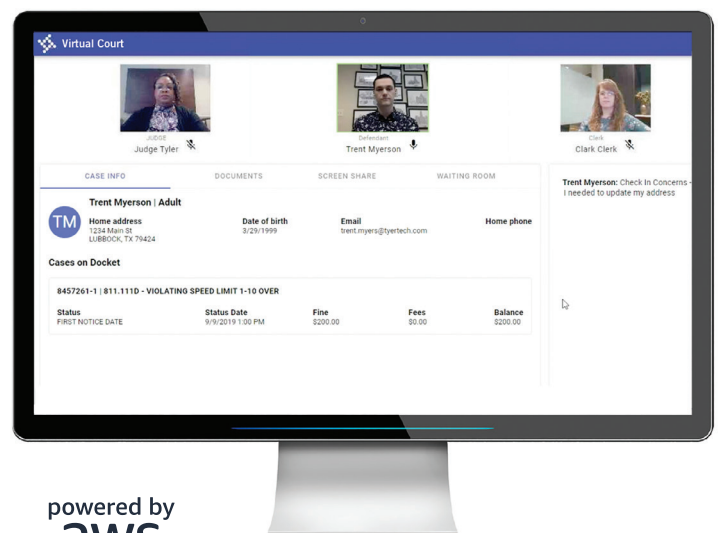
Virtual Court

JUDGE
Judge Tyler

Defendant
Trent Myerson

Clerk
Clark Clerk

CASE INFO

DOCUMENTS

SCREEN SHARE

WAITING ROOM

TM

Trent Myerson | Adult

Home address
1234 Main St
LUBBOCK, TX 79424

Date of birth
3/29/1999

Email
trent.myers@tyertech.com

Home phone

Cases on Docket

8457261-1 | 811.111D - VIOLATING SPEED LIMIT 1-10 OVER

| Status | Status Date | Fine | Fees | Balance |
|---|---|---|---|---|
| FIRST NOTICE DATE | 9/9/2019 1:00 PM | \$200.00 | \$0.00 | \$200.00 |

Trent Myerson: Check In Concerns - I needed to update my address

powered by
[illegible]